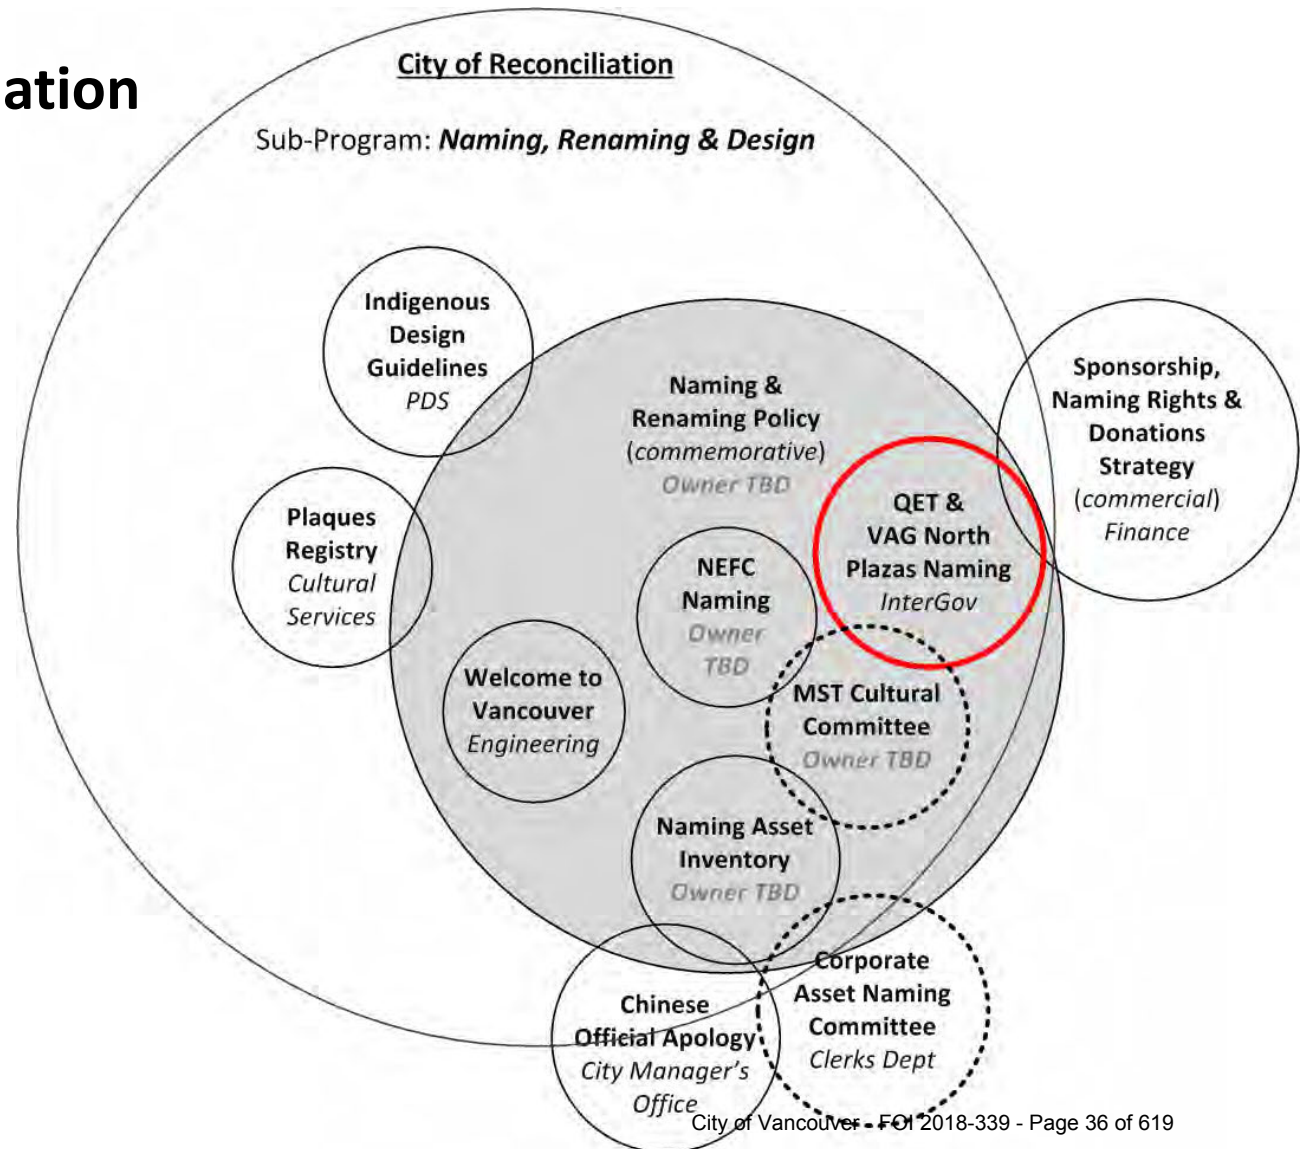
ation

City of Reconciliation

Sub-Program: ***Naming, Renaming & Design***

**Indigenous Design Guidelines**
*PDS*

**Naming & Renaming Policy**
(*commemorative*)
*Owner TBD*

**Sponsorship, Naming Rights & Donations Strategy**
(*commercial*)
*Finance*

**QET & VAG North Plazas Naming**
*InterGov*

**Plaques Registry**
*Cultural Services*

**NEFC Naming**
*Owner TBD*

**Welcome to Vancouver**
*Engineering*

**MST Cultural Committee**
*Owner TBD*

**Naming Asset Inventory**
*Owner TBD*

**Corporate Asset Naming Committee**
*Clerks Dept*

**Chinese Official Apology**
*City Manager's Office*

City of Vancouver - FOI 2018-339 - Page 36 of 619